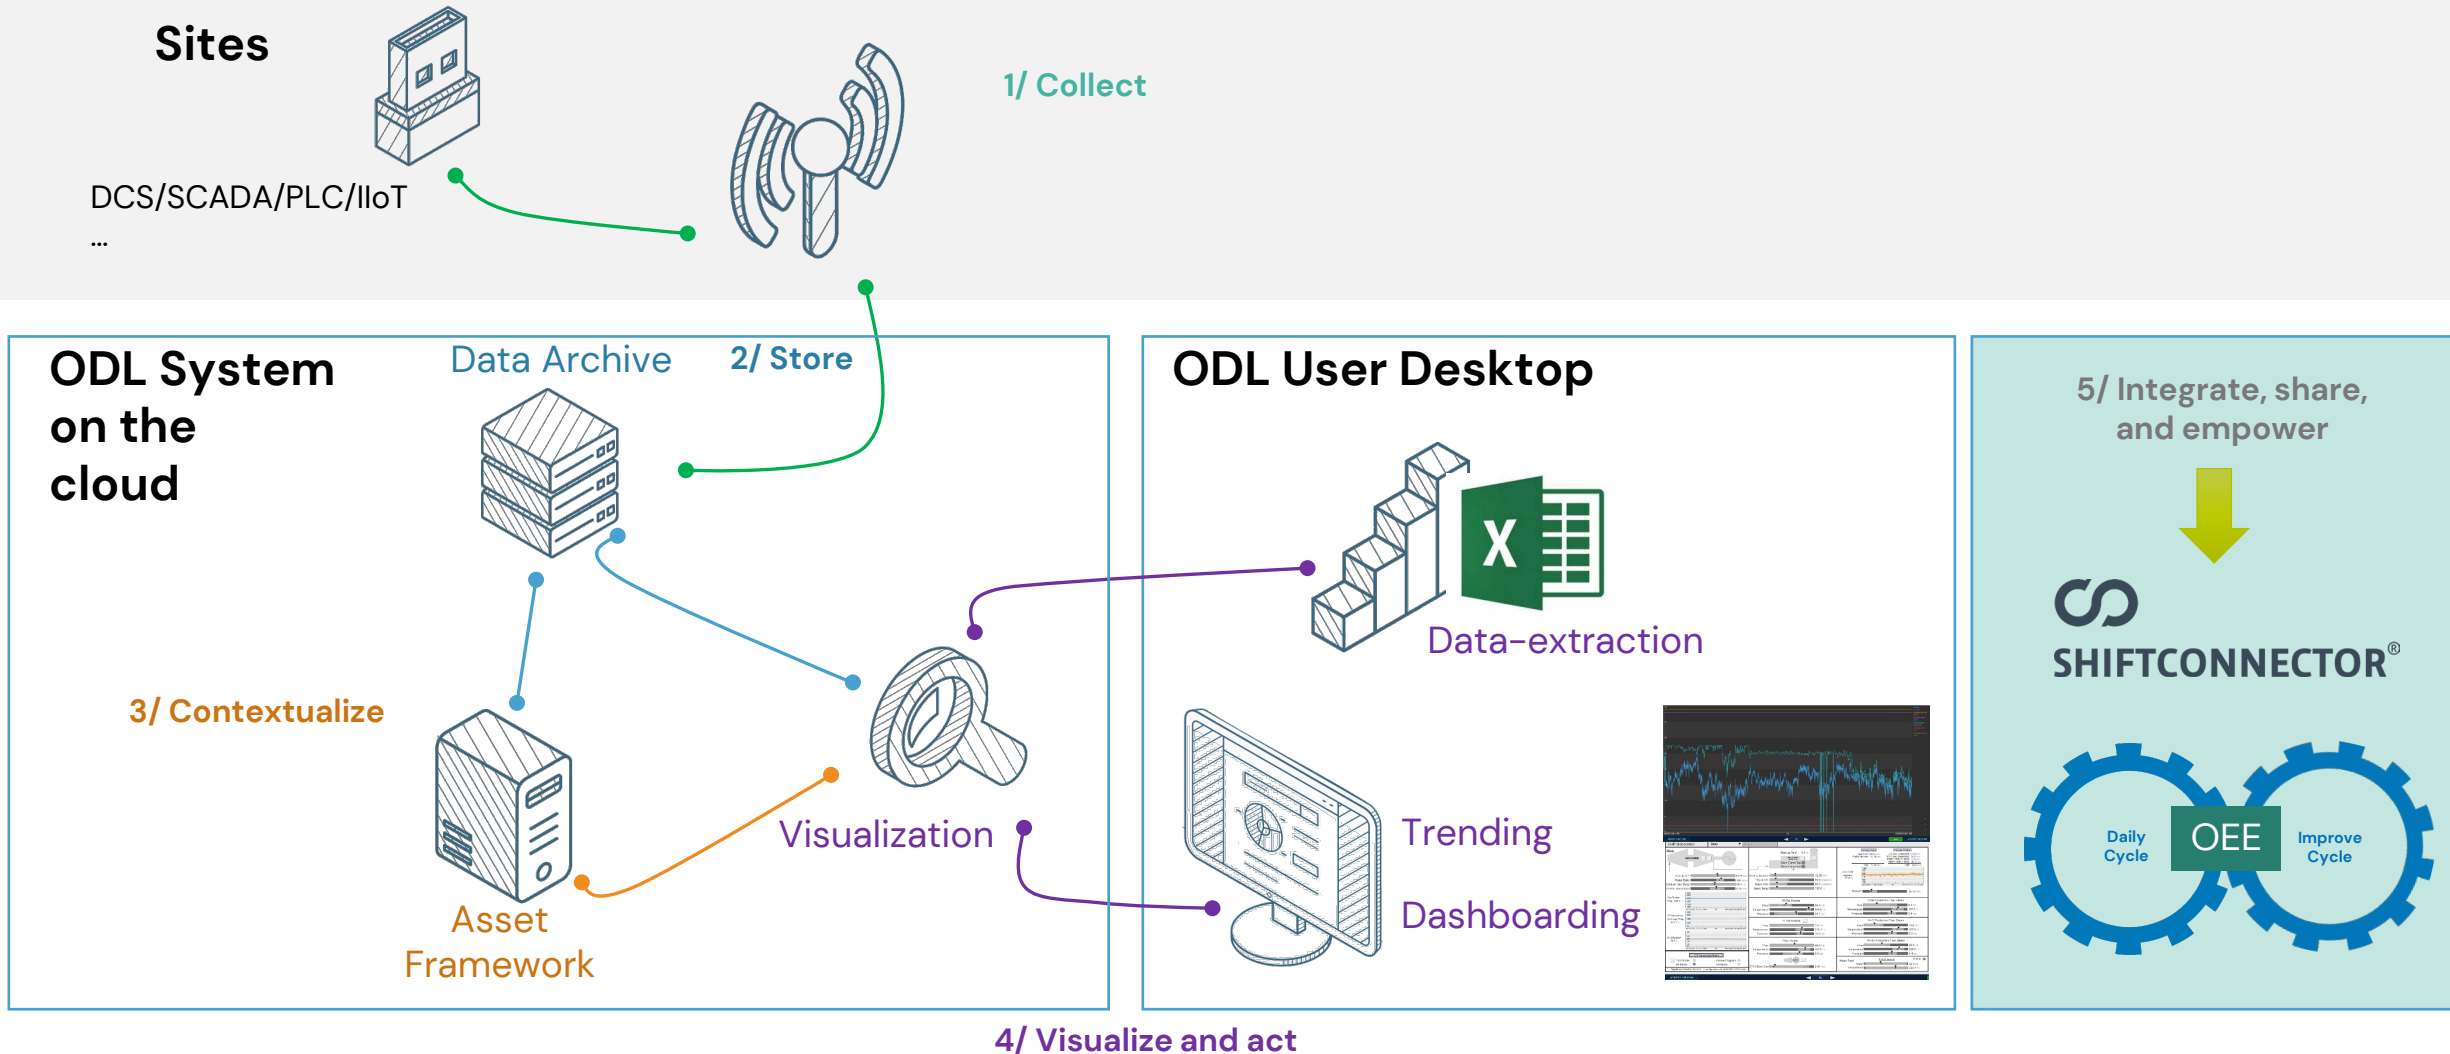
Sites

DCS/SCADA/PLC/IIoT
...

1/ Collect

ODL System on the cloud

Data Archive

2/ Store

3/ Contextualize

Asset Framework

Visualization

ODL User Desktop

X

Data-extraction

Trending

Dashboarding

5/ Integrate, share, and empower

SHIFTCONNECTOR®

Daily Cycle

OEE

Improve Cycle

4/ Visualize and act